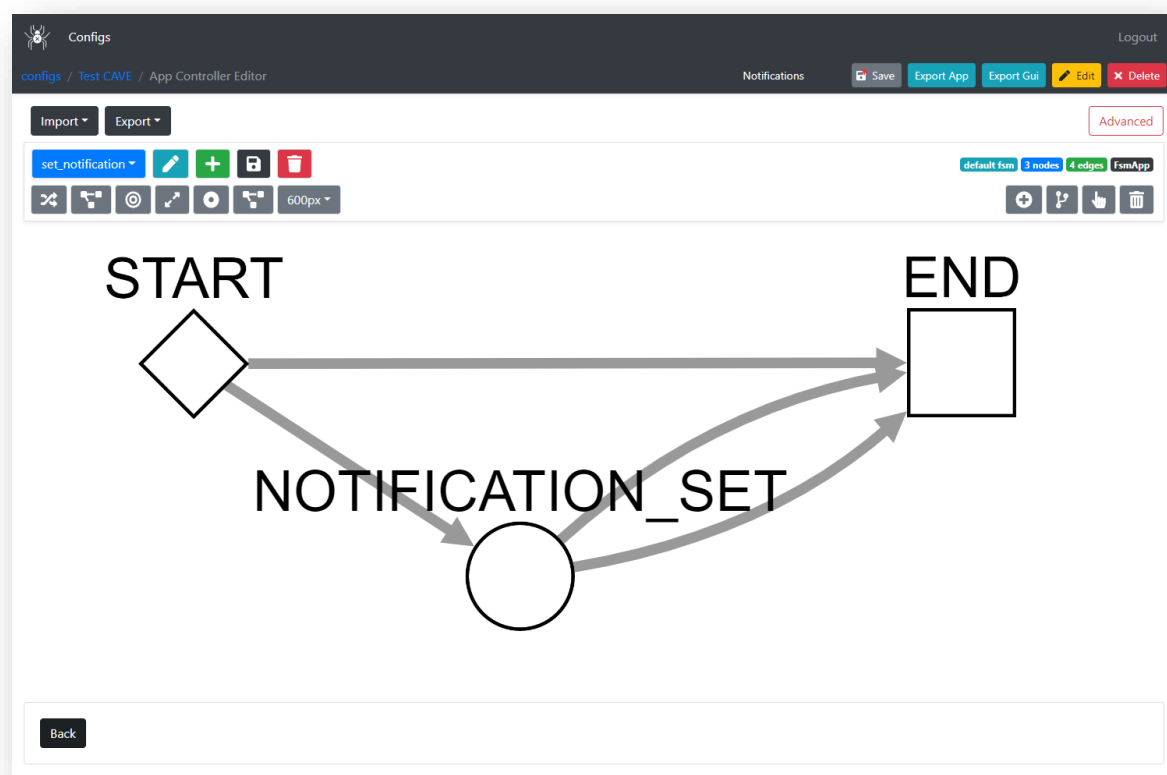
Configs

Logout

configs / Test CAVE / App Controller Editor

Notifications

Save

Export App

Export Gui

Edit

Delete

Import

Export

Advanced

set_notification

default fsm

3 nodes

4 edges

FsmApp

600px

START

END

NOTIFICATION_SET

Back